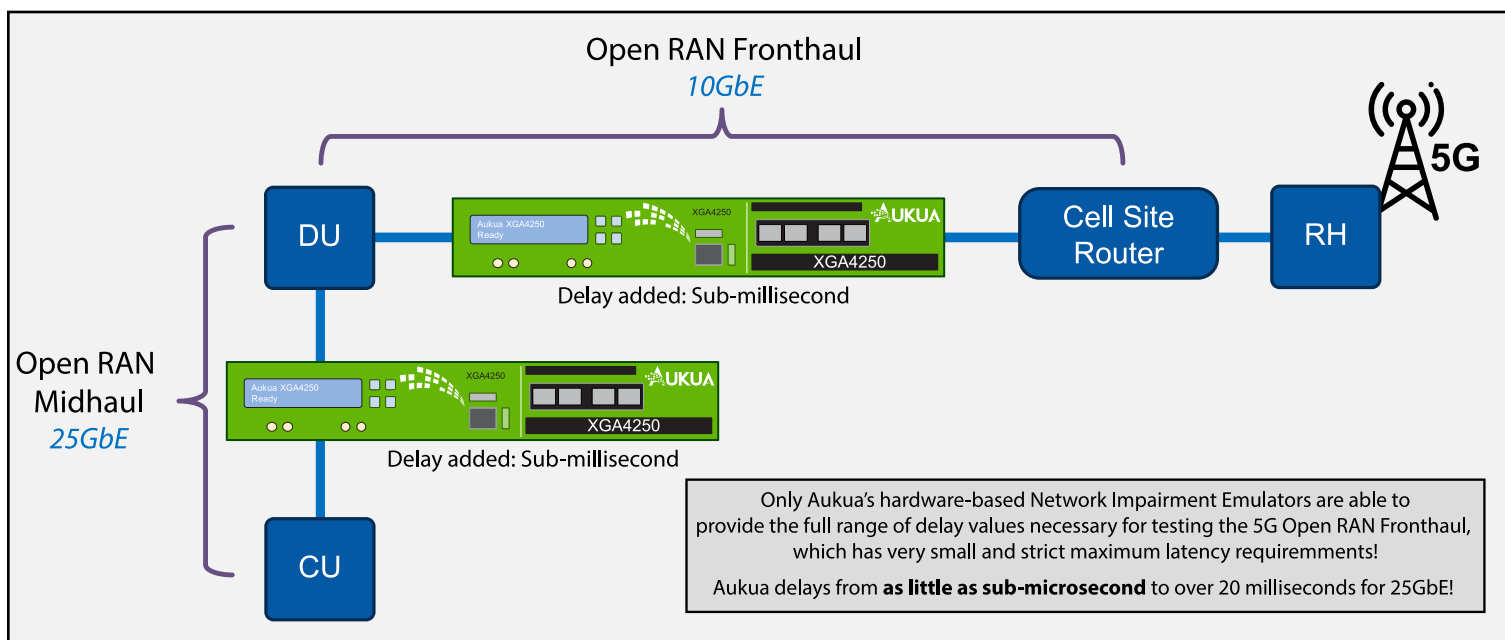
Open RAN Fronthaul
10GbE

5G

DU

Aukua XGA4250
Ready

XGA4250

AUKUA

XGA4250

Cell Site Router

RH

Delay added: Sub-millisecond

Open RAN Midhaul
25GbE

Aukua XGA4250
Ready

XGA4250

AUKUA

XGA4250

Delay added: Sub-millisecond

CU

Only Aukua's hardware-based Network Impairment Emulators are able to provide the full range of delay values necessary for testing the 5G Open RAN Fronthaul, which has very small and strict maximum latency requiremments!

Aukua delays from **as little as sub-microsecond** to over 20 milliseconds for 25GbE!